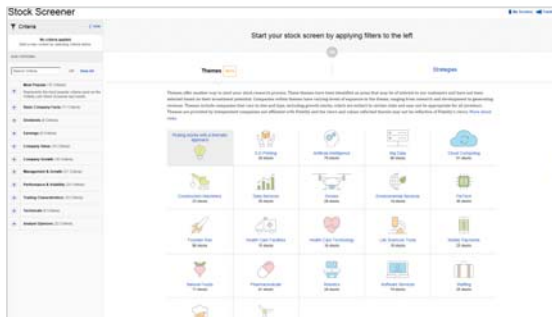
Stock Screener

Criteria

No criteria applied

Most Popular

Basic Company Facts

Dividends

Earnings

Company Value

Company Growth

Management & Growth

Performance & Volatility

Trading Characteristics

Technicals

Analyst Opinions

Start your stock screen by applying filters to the left

Themes

Strategies

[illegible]

Finding stocks with a thematic approach

3-D Printing

Artificial Intelligence

Big Data

Cloud Computing

Clean Energy

Data Services

Drones

Environmental Services

FinTech

Genomics

Health Care Facilities

Health Care Technology

Life Sciences Tools

Mobile Payments

Natural Foods

Pharmaceuticals

Robotics

Software Services

Staffing